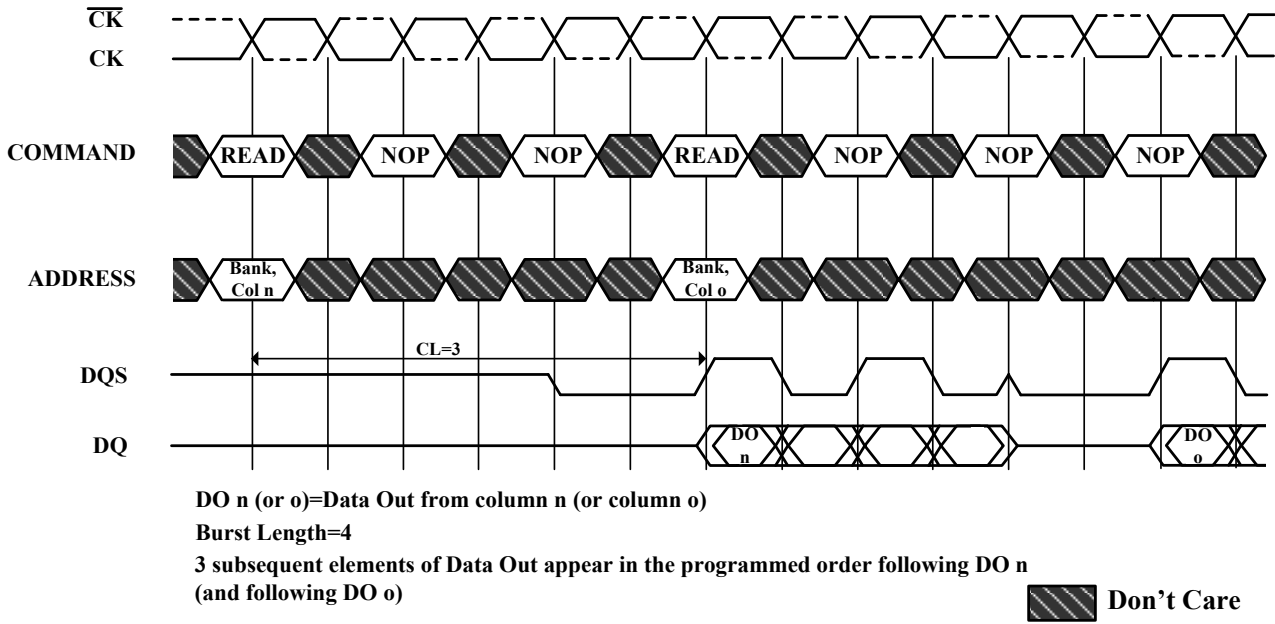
$\overline{CK}$
CK

COMMAND
READ NOP NOP READ NOP NOP NOP

ADDRESS
Bank, Col n
Bank, Col o

CL=3

DQS

DQ
DO n
DO o

DO n (or o)=Data Out from column n (or column o)
Burst Length=4
3 subsequent elements of Data Out appear in the programmed order following DO n (and following DO o)

Don’t Care